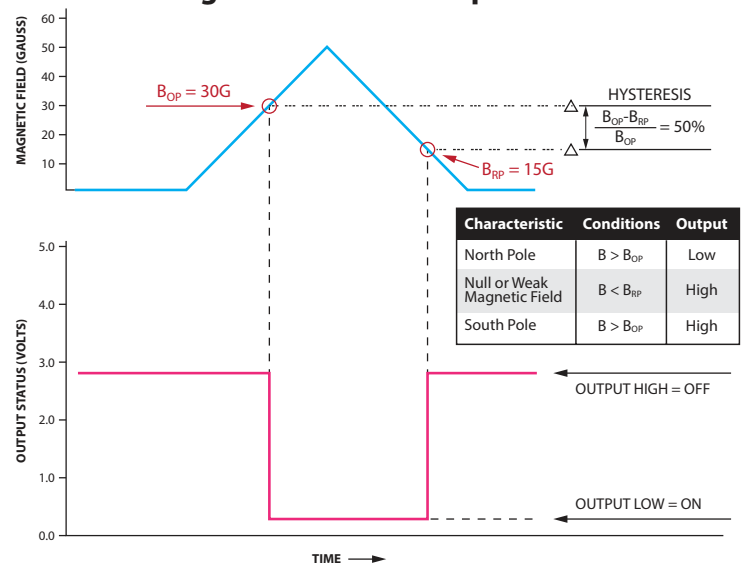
MAGNETIC FIELD (GAUSS)

60
50
40
30
20
10

$B_{OP} = 30G$

$B_{RP} = 15G$

HYSTERESIS

$\frac{B_{OP}-B_{RP}}{B_{OP}} = 50\%$

OUTPUT STATUS (VOLTS)

5.0
4.0
3.0
2.0
1.0
0.0

| Characteristic | Conditions | Output |
|---|---|---|
| North Pole | $B > B_{OP}$ | Low |
| Null or Weak Magnetic Field | $B < B_{RP}$ | High |
| South Pole | $B > B_{OP}$ | High |

OUTPUT HIGH = OFF

OUTPUT LOW = ON

TIME